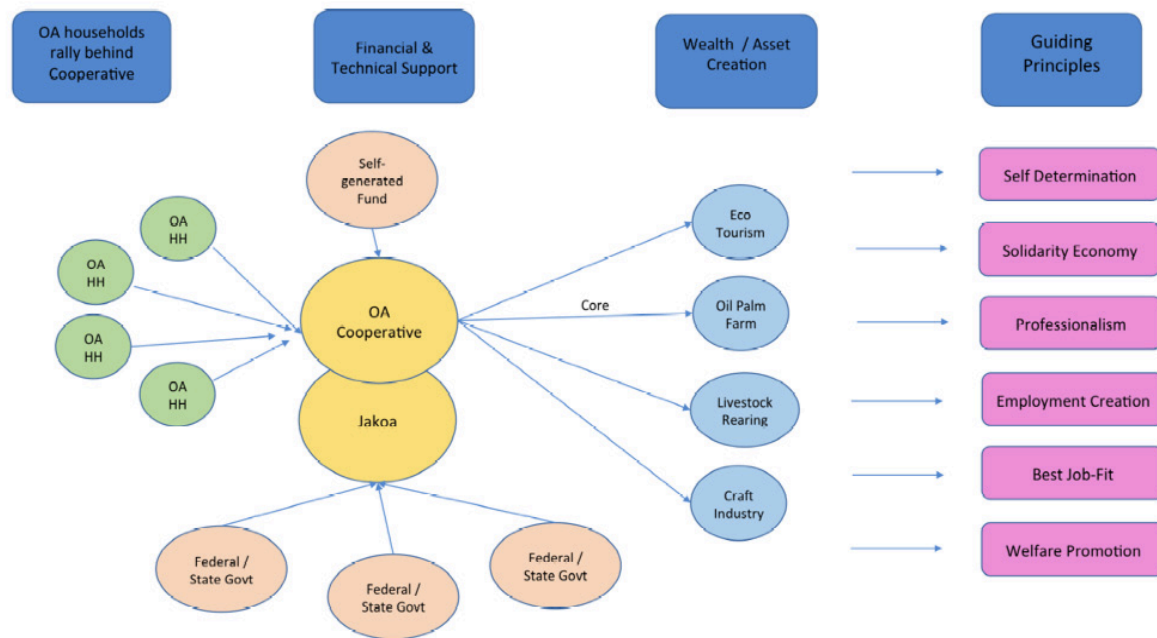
OA households rally behind Cooperative

Financial & Technical Support

Wealth / Asset Creation

Guiding Principles

Self-generated Fund

OA HH

OA HH

OA HH

OA HH

OA Cooperative

Jakoa

Core

Eco Tourism

Oil Palm Farm

Livestock Rearing

Craft Industry

Self Determination

Solidarity Economy

Professionalism

Employment Creation

Best Job-Fit

Welfare Promotion

Federal / State Govt

Federal / State Govt

Federal / State Govt